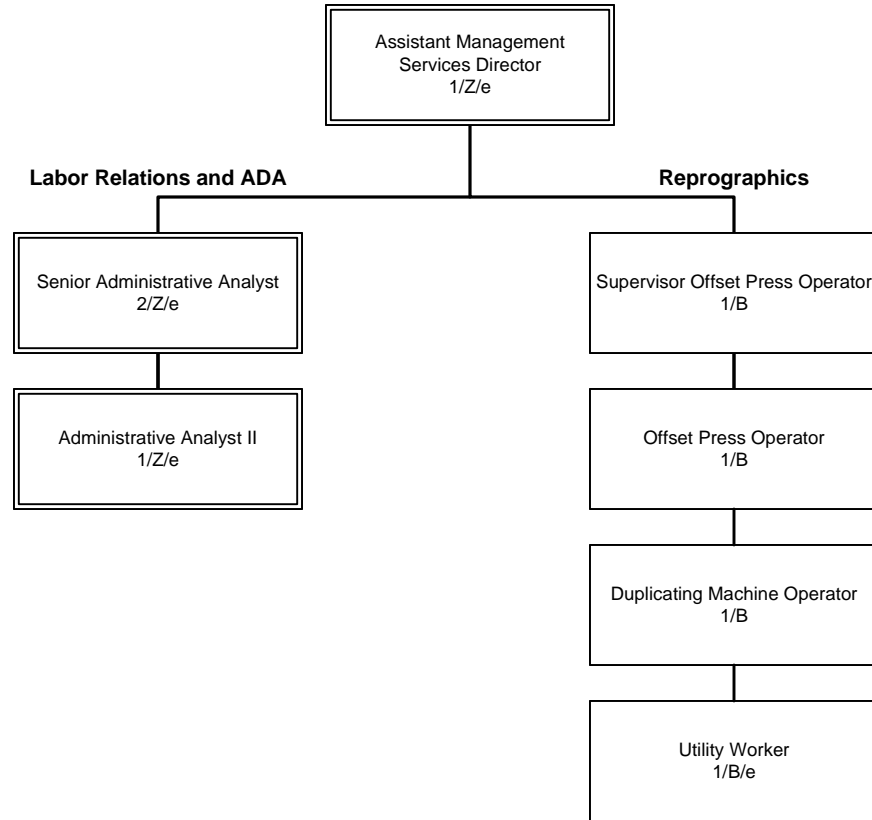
Assistant Management Services Director
1/Z/e

Labor Relations and ADA

Senior Administrative Analyst
2/Z/e

Administrative Analyst II
1/Z/e

Reprographics

Supervisor Offset Press Operator
1/B

Offset Press Operator
1/B

Duplicating Machine Operator
1/B

Utility Worker
1/B/e